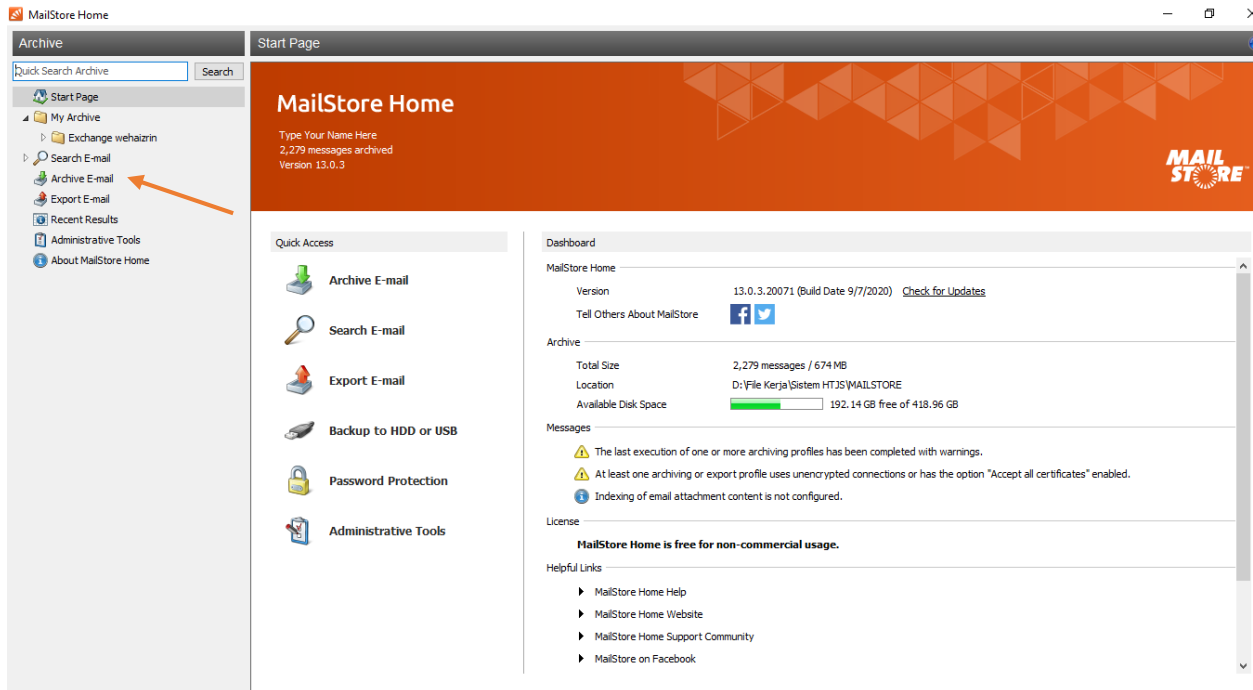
MailStore Home

Archive

Quick Search Archive

Search

Start Page

My Archive

Exchange wehaizrin

Search E-mail

Archive E-mail

Export E-mail

Recent Results

Administrative Tools

About MailStore Home

Start Page

MailStore Home

Type Your Name Here
2,279 messages archived
Version 13.0.3

MAIL STORE

Quick Access

Archive E-mail

Search E-mail

Export E-mail

Backup to HDD or USB

Password Protection

Administrative Tools

Dashboard

MailStore Home

Version 13.0.3.20071 (Build Date 9/7/2020) Check for Updates

Tell Others About MailStore

Archive

Total Size 2,279 messages / 674 MB

Location D:\File Kerja\Sistem HTJS\MAILSTORE

Available Disk Space 192.14 GB free of 418.96 GB

Messages

The last execution of one or more archiving profiles has been completed with warnings.

At least one archiving or export profile uses unencrypted connections or has the option "Accept all certificates" enabled.

Indexing of email attachment content is not configured.

License

MailStore Home is free for non-commercial usage.

Helpful Links

MailStore Home Help

MailStore Home Website

MailStore Home Support Community

MailStore on Facebook